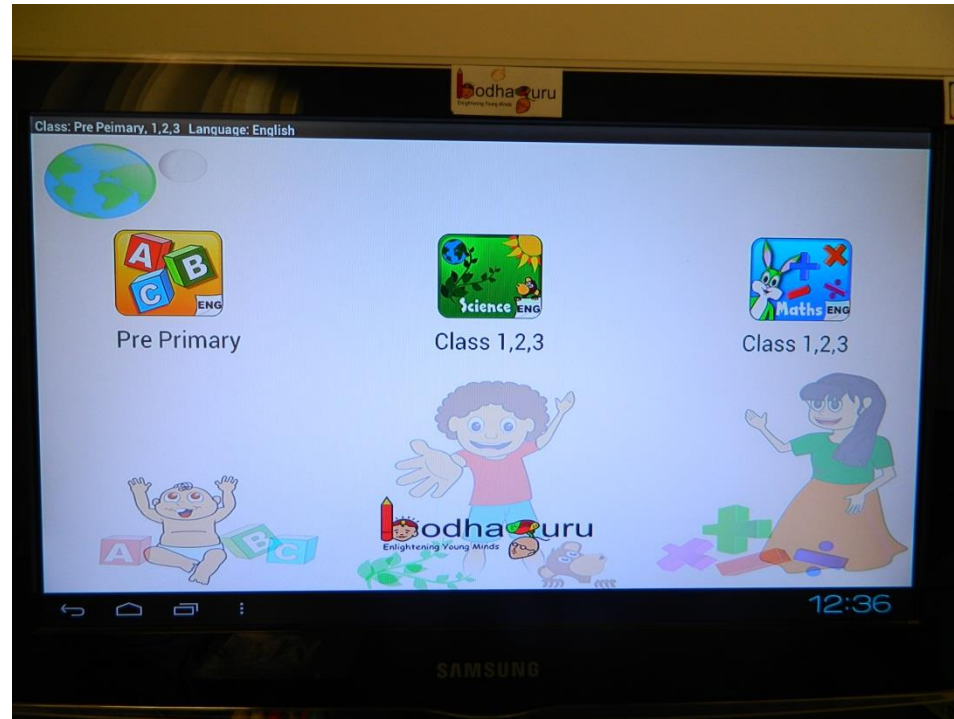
bodhaguru
Enlightening Young Minds

Class: Pre Peimary, 1,2,3 Language: English

A B C ENG
Pre Primary

Science ENG
Class 1,2,3

Maths ENG
Class 1,2,3

A B C

bodhaguru
Enlightening Young Minds

12:36

SAMSUNG